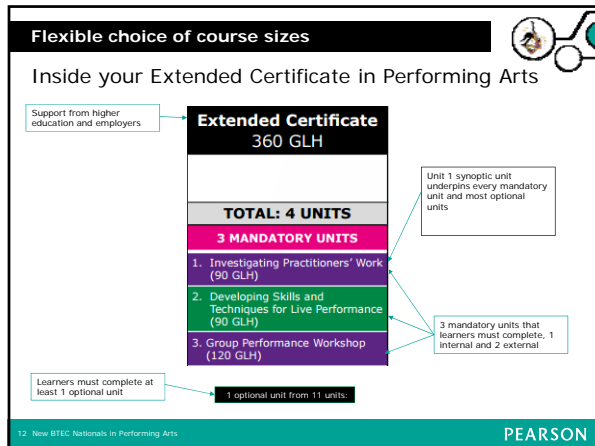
Flexible choice of course sizes

Inside your Extended Certificate in Performing Arts

Support from higher education and employers

Extended Certificate
360 GLH

TOTAL: 4 UNITS

3 MANDATORY UNITS

1. Investigating Practitioners' Work (90 GLH)

2. Developing Skills and Techniques for Live Performance (90 GLH)

3. Group Performance Workshop (120 GLH)

Unit 1 synoptic unit underpins every mandatory unit and most optional units

3 mandatory units that learners must complete, 1 internal and 2 external

Learners must complete at least 1 optional unit

1 optional unit from 11 units:

12 New BTEC Nationals in Performing Arts

PEARSON